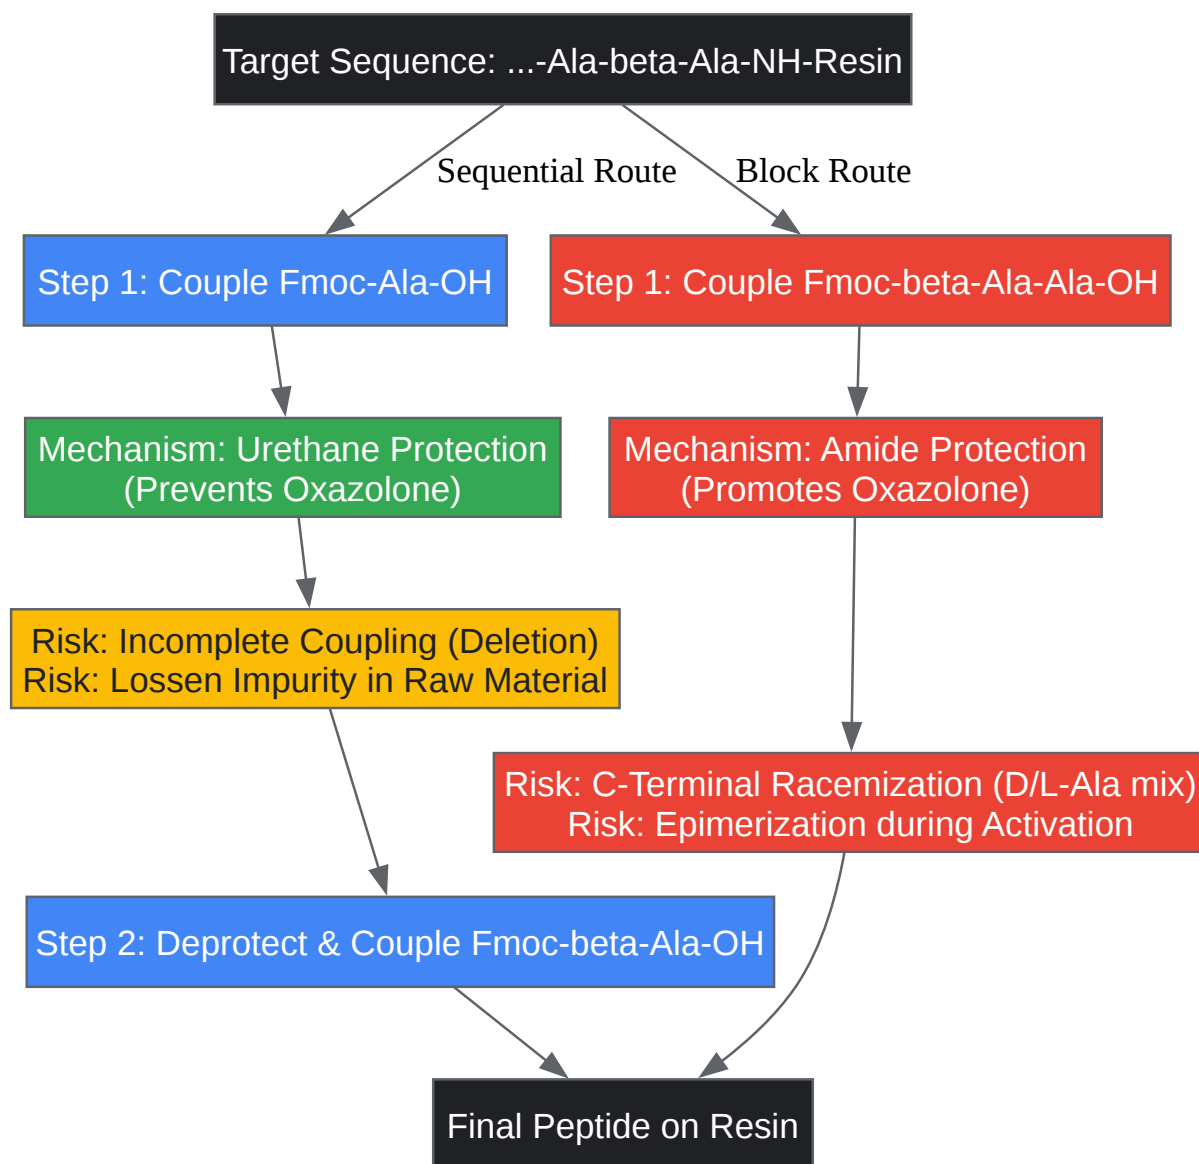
Target Sequence: ...-Ala-beta-Ala-NH-Resin

Sequential Route

Block Route

Step 1: Couple Fmoc-Ala-OH

Step 1: Couple Fmoc-beta-Ala-Ala-OH

Mechanism: Urethane Protection (Prevents Oxazolone)

Mechanism: Amide Protection (Promotes Oxazolone)

Risk: Incomplete Coupling (Deletion)
Risk: Lossen Impurity in Raw Material

Risk: C-Terminal Racemization (D/L-Ala mix)
Risk: Epimerization during Activation

Step 2: Deprotect & Couple Fmoc-beta-Ala-OH

Final Peptide on Resin